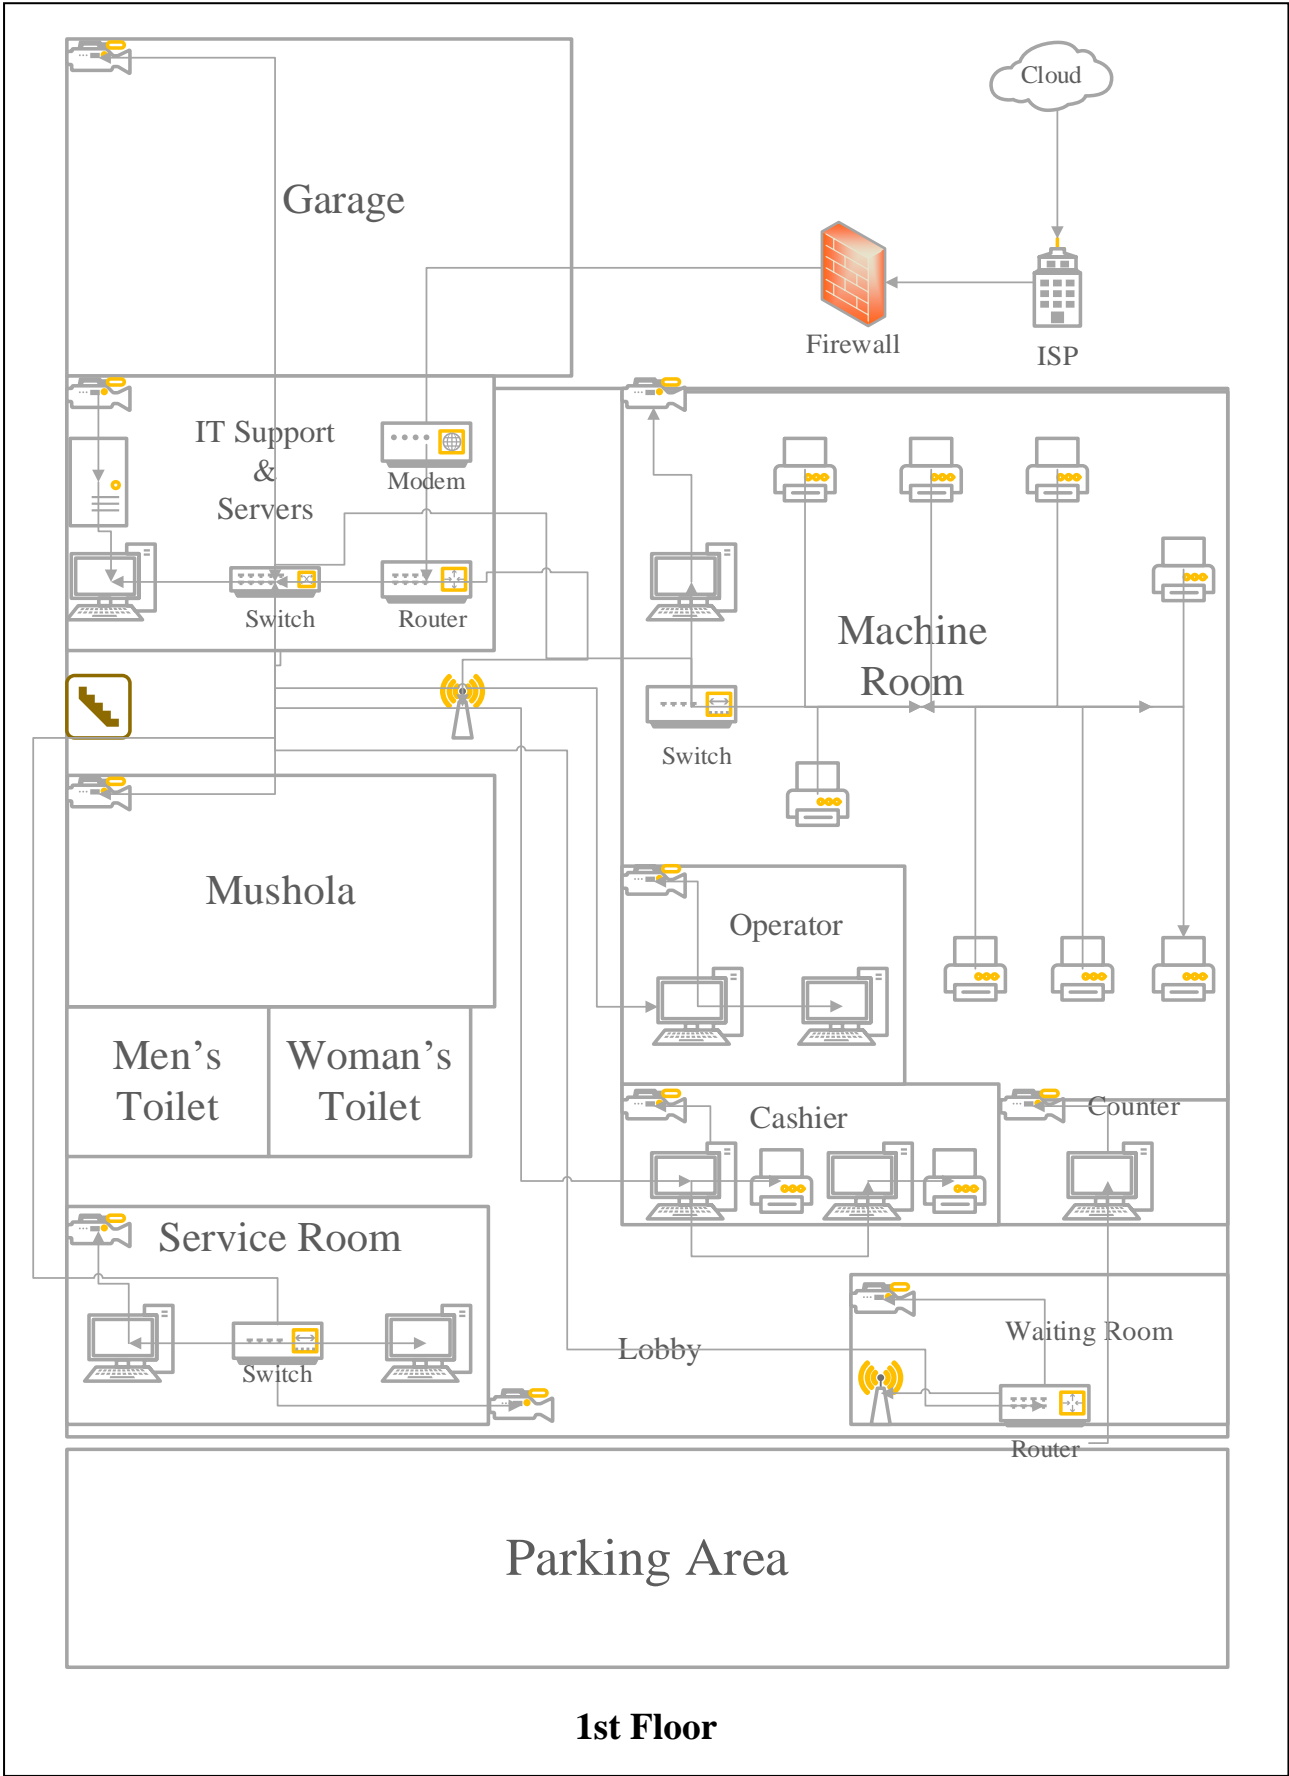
Cloud

Garage

Firewall

ISP

IT Support & Servers

Modem

Switch

Router

Machine Room

Switch

Mushola

Operator

Men's Toilet

Woman's Toilet

Cashier

Counter

Service Room

Switch

Lobby

Waiting Room

Router

Parking Area

1st Floor